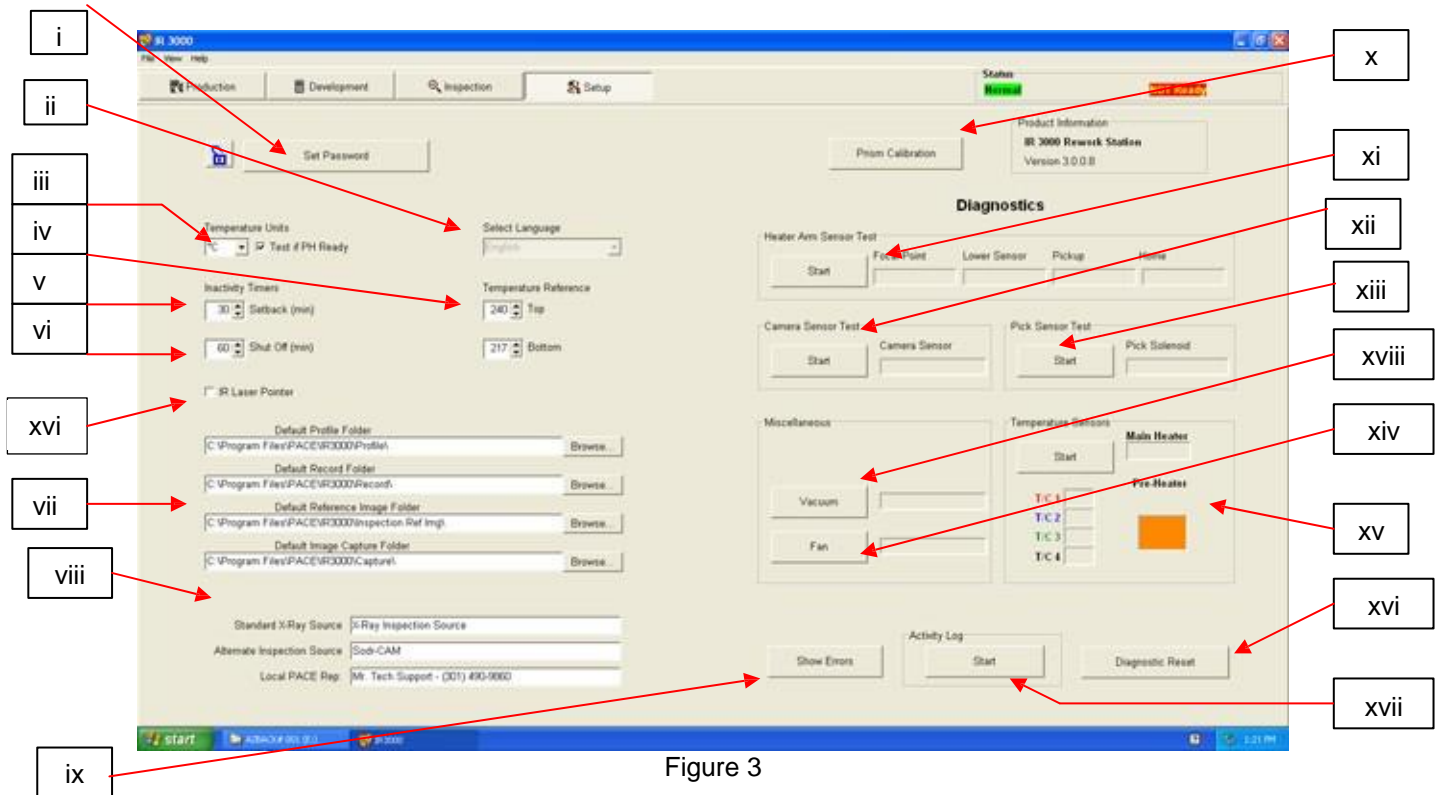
i

ii

iii

iv

v

vi

xvi

vii

viii

ix

x

xi

xii

xiii

xviii

xiv

xv

xvi

xvii

IR 3000

File View Help

Production | Development | Inspection | Setup

Status

Normal

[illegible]

Set Password

Prism Calibration

Product Information

IR 3000 Rework Station

Version 3.0.0.8

Diagnostics

Temperature Units

°C Test if PH Ready

Select Language

English

Inactivity Timers

30 Setback (min)

60 Shut Off (min)

Temperature Reference

240 Top

217 Bottom

IR Laser Pointer

Default Profile Folder

C:\Program Files\PACE\IR3000\Profile\ Browse...

Default Record Folder

C:\Program Files\PACE\IR3000\Record\ Browse...

Default Reference Image Folder

C:\Program Files\PACE\IR3000\Inspection Ref Img\ Browse...

Default Image Capture Folder

C:\Program Files\PACE\IR3000\Capture\ Browse...

Standard X-Ray Source X-Ray Inspection Source

Alternate Inspection Source Sodi-CAM

Local PACE Rep: Mr. Tech Support - (301) 490-9860

Heater Arm Sensor Test

Start Focal Point Lower Sensor Pickup Home

Camera Sensor Test

Start Camera Sensor

Pick Sensor Test

Start Pick Solenoid

Miscellaneous

Vacuum

Fan

Temperature Sensors

Start Main Heater

Pre-Heater

T/C 1

T/C 2

T/C 3

T/C 4

Activity Log

Show Errors

Start

Diagnostic Reset

start

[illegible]

IR 3000

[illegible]

Figure 3